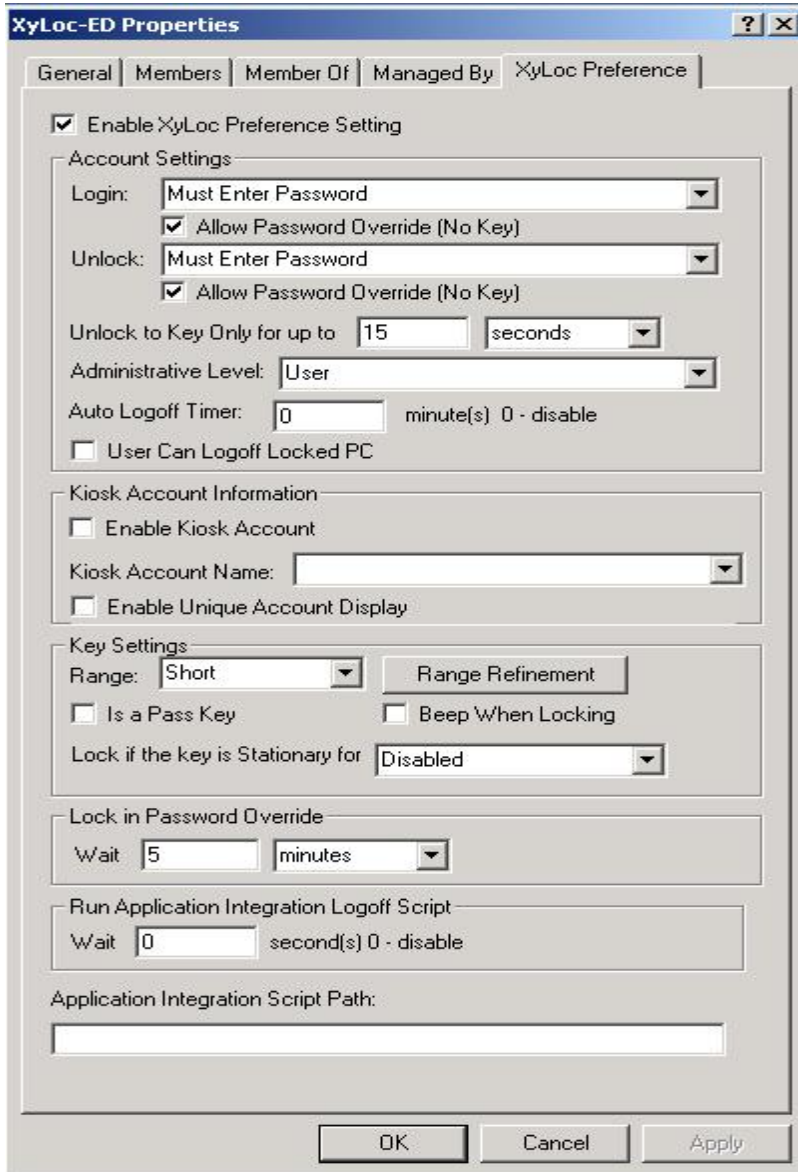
XyLoc-ED Properties

?

General | Members | Member Of | Managed By | XyLoc Preference

☑ Enable XyLoc Preference Setting

Account Settings

Login: Must Enter Password

☑ Allow Password Override (No Key)

Unlock: Must Enter Password

☑ Allow Password Override (No Key)

Unlock to Key Only for up to 15 seconds

Administrative Level: User

Auto Logoff Timer: 0 minute(s) 0 - disable

☐ User Can Logoff Locked PC

Kiosk Account Information

☐ Enable Kiosk Account

Kiosk Account Name:

☐ Enable Unique Account Display

Key Settings

Range: Short

Range Refinement

☐ Is a Pass Key

☐ Beep When Locking

Lock if the key is Stationary for Disabled

Lock in Password Override

Wait 5 minutes

Run Application Integration Logoff Script

Wait 0 second(s) 0 - disable

Application Integration Script Path:

OK

Cancel

Apply